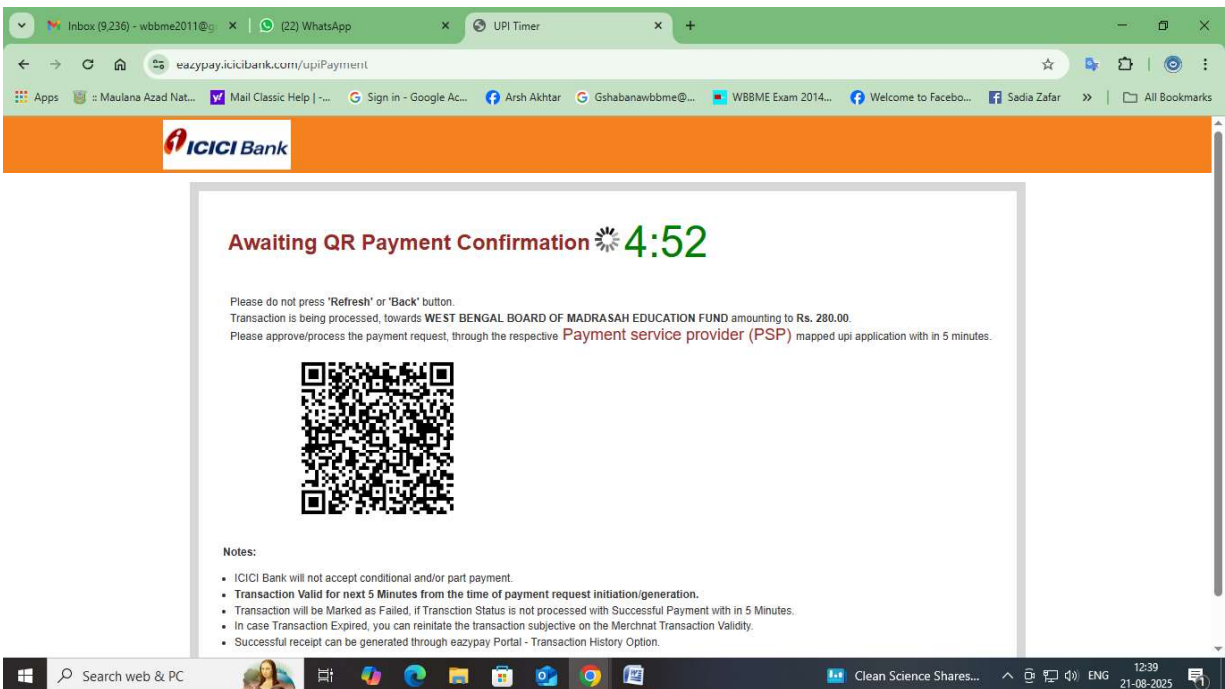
Inbox (9,236) - wbbme2011@g ×
(22) WhatsApp ×
UPI Timer ×
+

eazypay.icicibank.com/upiPayment

Apps
:: Maulana Azad Nat...
Mail Classic Help | -...
Sign in - Google Ac...
Arsh Akhtar
Gshabanawbbme@...
WBBME Exam 2014...
Welcome to Facebo...
Sadia Zafar
»
All Bookmarks

ICICI Bank

Awaiting QR Payment Confirmation 4:52

Please do not press 'Refresh' or 'Back' button.
Transaction is being processed, towards WEST BENGAL BOARD OF MADRASAH EDUCATION FUND amounting to Rs. 280.00.
Please approve/process the payment request, through the respective Payment service provider (PSP) mapped upi application with in 5 minutes.

Notes:

- ICICI Bank will not accept conditional and/or part payment.
- Transaction Valid for next 5 Minutes from the time of payment request initiation/generation.
- Transaction will be Marked as Failed, if Transction Status is not processed with Successful Payment with in 5 Minutes.
- In case Transaction Expired, you can reinitate the transaction subjective on the Merchnat Transaction Validity.
- Successful receipt can be generated through eazypay Portal - Transaction History Option.

Search web & PC
Clean Science Shares...
ENG
12:39
21-08-2025